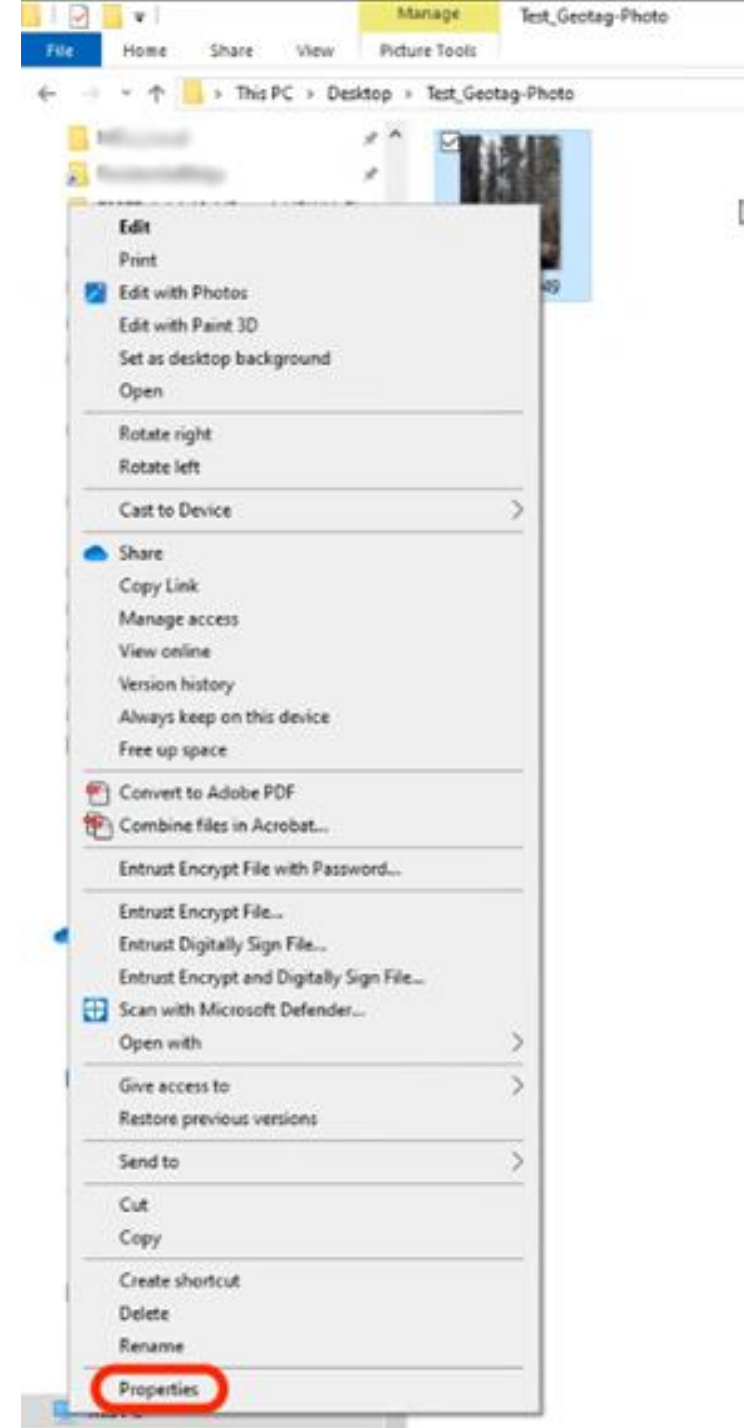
Manage
Test_Geotag-Photo
File
Home
Share
View
Picture Tools
> This PC > Desktop > Test_Geotag-Photo

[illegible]
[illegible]
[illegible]

Edit
Print
Edit with Photos
Edit with Paint 3D
Set as desktop background
Open
Rotate right
Rotate left
Cast to Device
Share
Copy Link
Manage access
View online
Version history
Always keep on this device
Free up space
Convert to Adobe PDF
Combine files in Acrobat...
Entrust Encrypt File with Password...
Entrust Encrypt File...
Entrust Digitally Sign File...
Entrust Encrypt and Digitally Sign File...
Scan with Microsoft Defender...
Open with
Give access to
Restore previous versions
Send to
Cut
Copy
Create shortcut
Delete
Rename
Properties